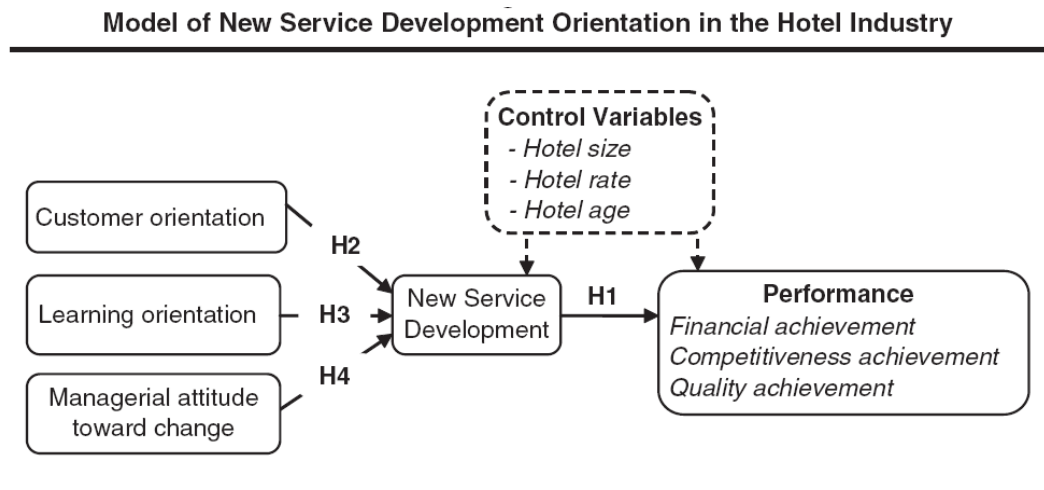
Model of New Service Development Orientation in the Hotel Industry

Control Variables
- Hotel size
- Hotel rate
- Hotel age

Customer orientation

H2

Learning orientation

H3

Managerial attitude toward change

H4

New Service Development

H1

Performance
Financial achievement
Competitiveness achievement
Quality achievement